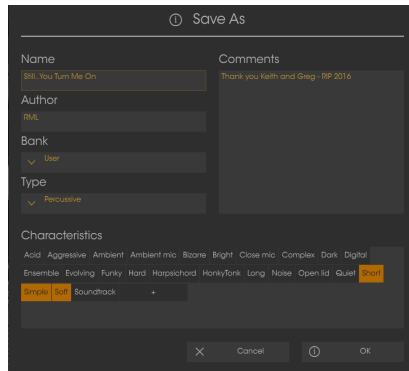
Save As

Name
Still, You Turn Me On

Author
RML

Bank
User

Type
Percussive

Comments
Thank you Keith and Greg - RIP 2016

Characteristics
Acid Aggressive Ambient Ambient mic Bizarre Bright Close mic Complex Dark Digital Ensemble Evolving Funky Hard Harpsichord HonkyTonk Long Noise Open lid Quiet Short Simple Soft Soundtrack +

Cancel
OK